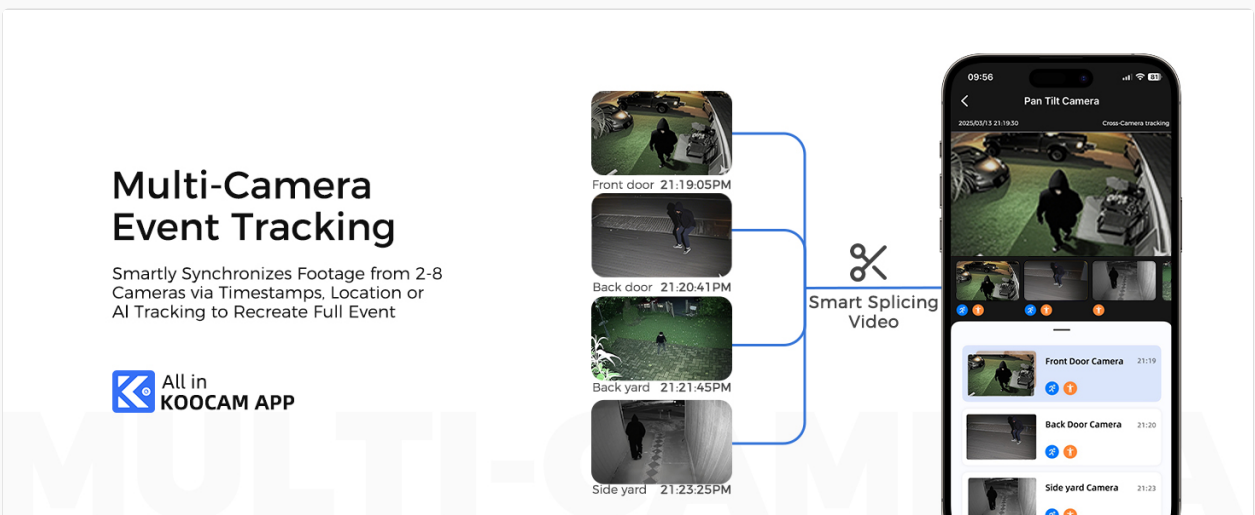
Multi-Camera Event Tracking

Smartly Synchronizes Footage from 2-8 Cameras via Timestamps, Location or AI Tracking to Recreate Full Event

All in
KOOCAM APP

Front door 21:19:05PM

Back door 21:20:41PM

Back yard 21:21:45PM

Side yard 21:23:25PM

Smart Splicing Video

09:56

Pan Tilt Camera

2025/03/13 21:19:30

Cross-Camera tracking

Front Door Camera 21:19

Back Door Camera 21:20

Side yard Camera 21:23

MULTI-CAMERA